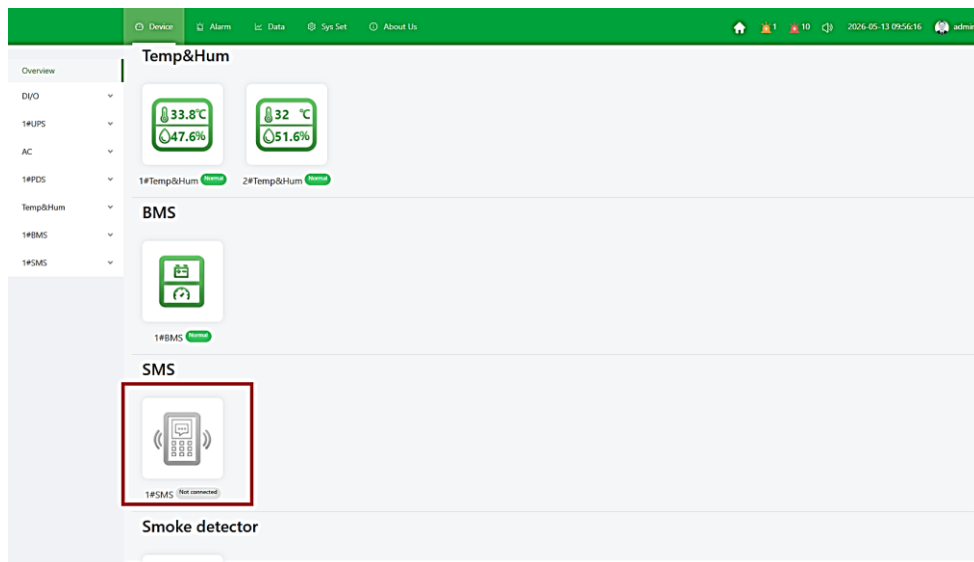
Device Alarm Data Sys Set About Us 1 10 2026-05-13 09:56:16 admi

Overview
DI/O
1#UPS
AC
1#PDS
Temp&Hum
1#BMS
1#SMS

Temp&Hum

33.8℃
47.6%
1#Temp&Hum Normal

32 ℃
51.6%
2#Temp&Hum Normal

BMS

1#BMS Normal

SMS

1#SMS Not connected

Smoke detector